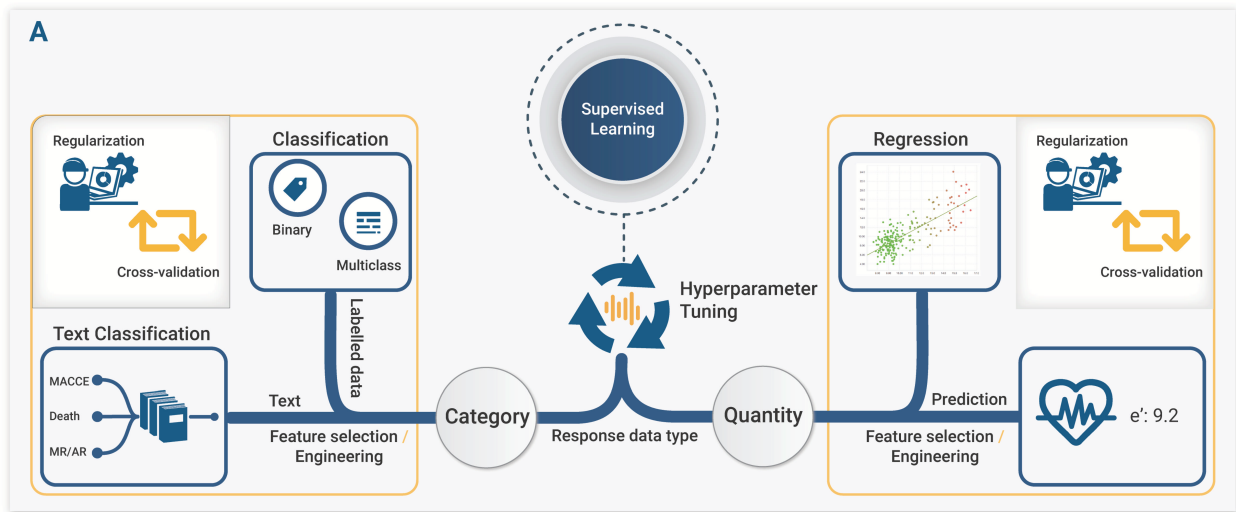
A

Supervised Learning

Regularization

Cross-validation

Classification

Binary

Multiclass

Labelled data

Text Classification

MACCE

Death

MR/AR

Text

Feature selection / Engineering

Category

Hyperparameter Tuning

Response data type

Quantity

Regression

Regularization

Cross-validation

Prediction

Feature selection / Engineering

e': 9.2